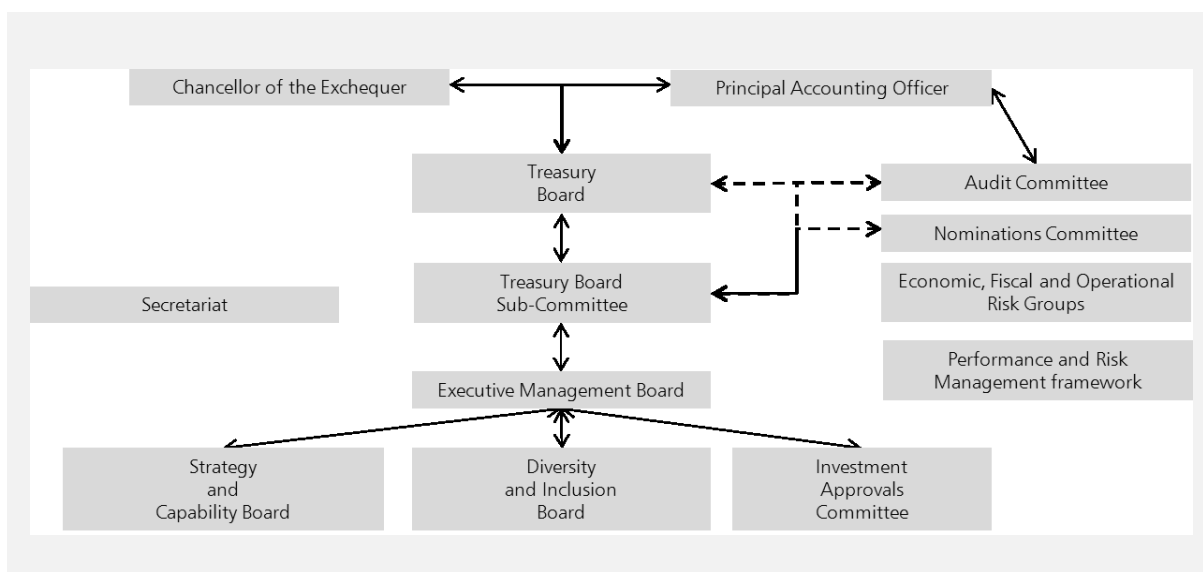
Chancellor of the Exchequer

Principal Accounting Officer

Treasury Board

Audit Committee

Nominations Committee

Treasury Board Sub-Committee

Economic, Fiscal and Operational Risk Groups

Secretariat

Performance and Risk Management framework

Executive Management Board

Strategy and Capability Board

Diversity and Inclusion Board

Investment Approvals Committee